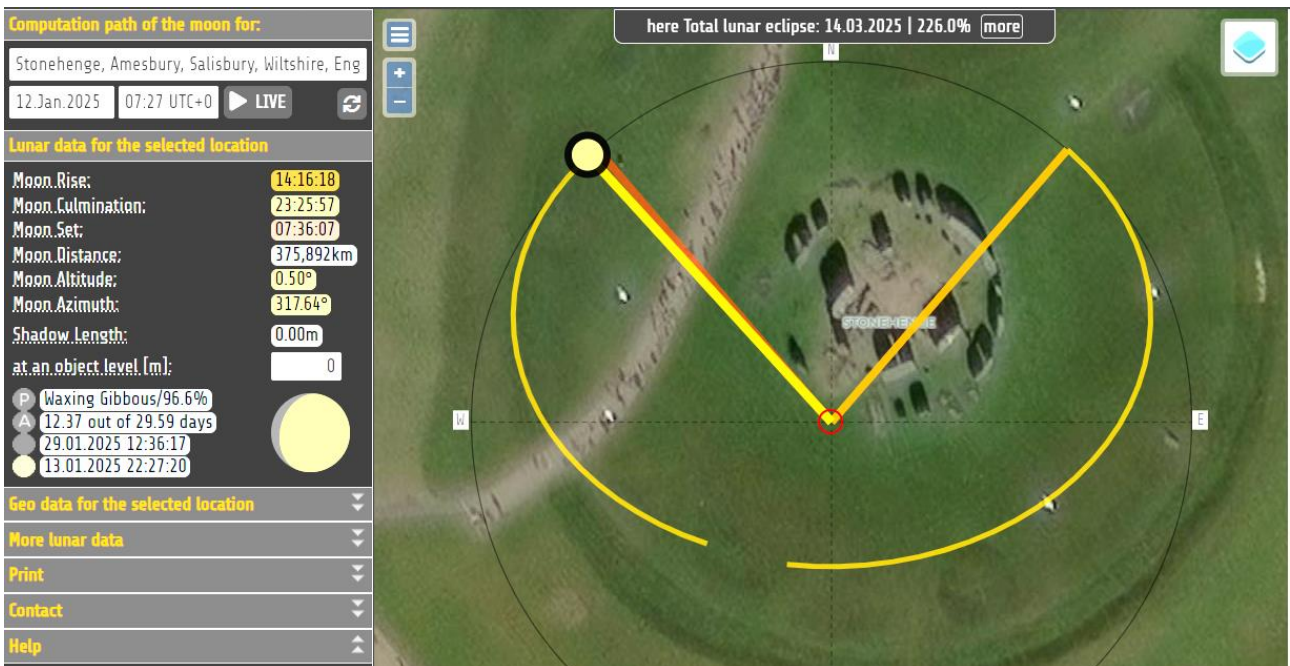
Computation path of the moon for:

Stonehenge, Amesbury, Salisbury, Wiltshire, Eng

12.Jan.2025 07:27 UTC+0 LIVE

Lunar data for the selected location

| | |
|---|---|
| Moon Rise: | 14:16:18 |
| Moon Culmination: | 23:25:57 |
| Moon Set: | 07:36:07 |
| Moon Distance: | 375,892km |
| Moon Altitude: | 0.50° |
| Moon Azimuth: | 317.64° |
| Shadow Length: | 0.00m |
| at an object level [m]: | 0 |

P Waxing Gibbous/96.6%
A 12.37 out of 29.59 days
29.01.2025 12:36:17
13.01.2025 22:27:20

Geo data for the selected location

More lunar data

Print

Contact

Help

here Total lunar eclipse: 14.03.2025 | 226.0% more

N

W

E

STONEHENGE